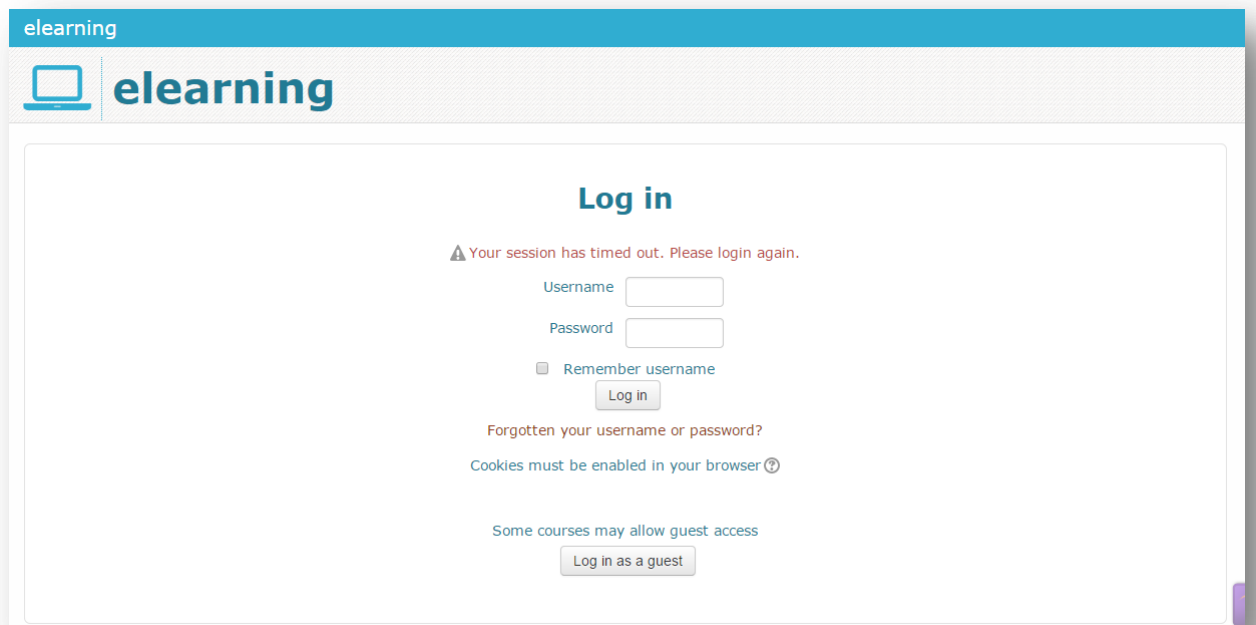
elearning

elearning

Log in

Your session has timed out. Please login again.

Username

Password

Remember username

Log in

Forgotten your username or password?

Cookies must be enabled in your browser

Some courses may allow guest access

Log in as a guest